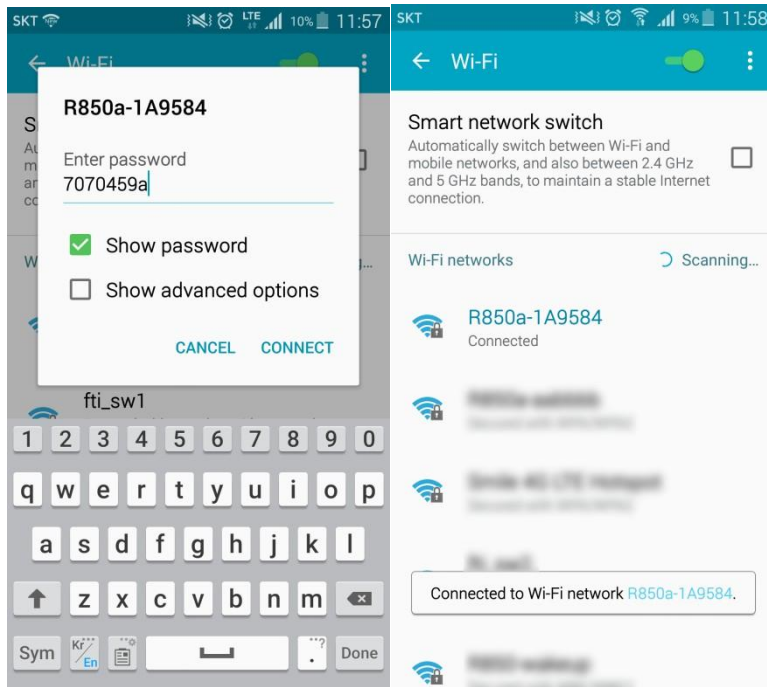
SKT LTE 10% 11:57

Wi-Fi

S
Au
m
ar
co

W

R850a-1A9584

Enter password
7070459a

Show password

Show advanced options

CANCEL CONNECT

fti_sw1

1 2 3 4 5 6 7 8 9 0
q w e r t y u i o p
a s d f g h j k l
z x c v b n m
Sym Kr En , . Done

SKT 9% 11:58

Wi-Fi

Smart network switch
Automatically switch between Wi-Fi and mobile networks, and also between 2.4 GHz and 5 GHz bands, to maintain a stable Internet connection.

Wi-Fi networks Scanning...

R850a-1A9584
Connected

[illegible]
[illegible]

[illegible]
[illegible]

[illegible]

Connected to Wi-Fi network R850a-1A9584.

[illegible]